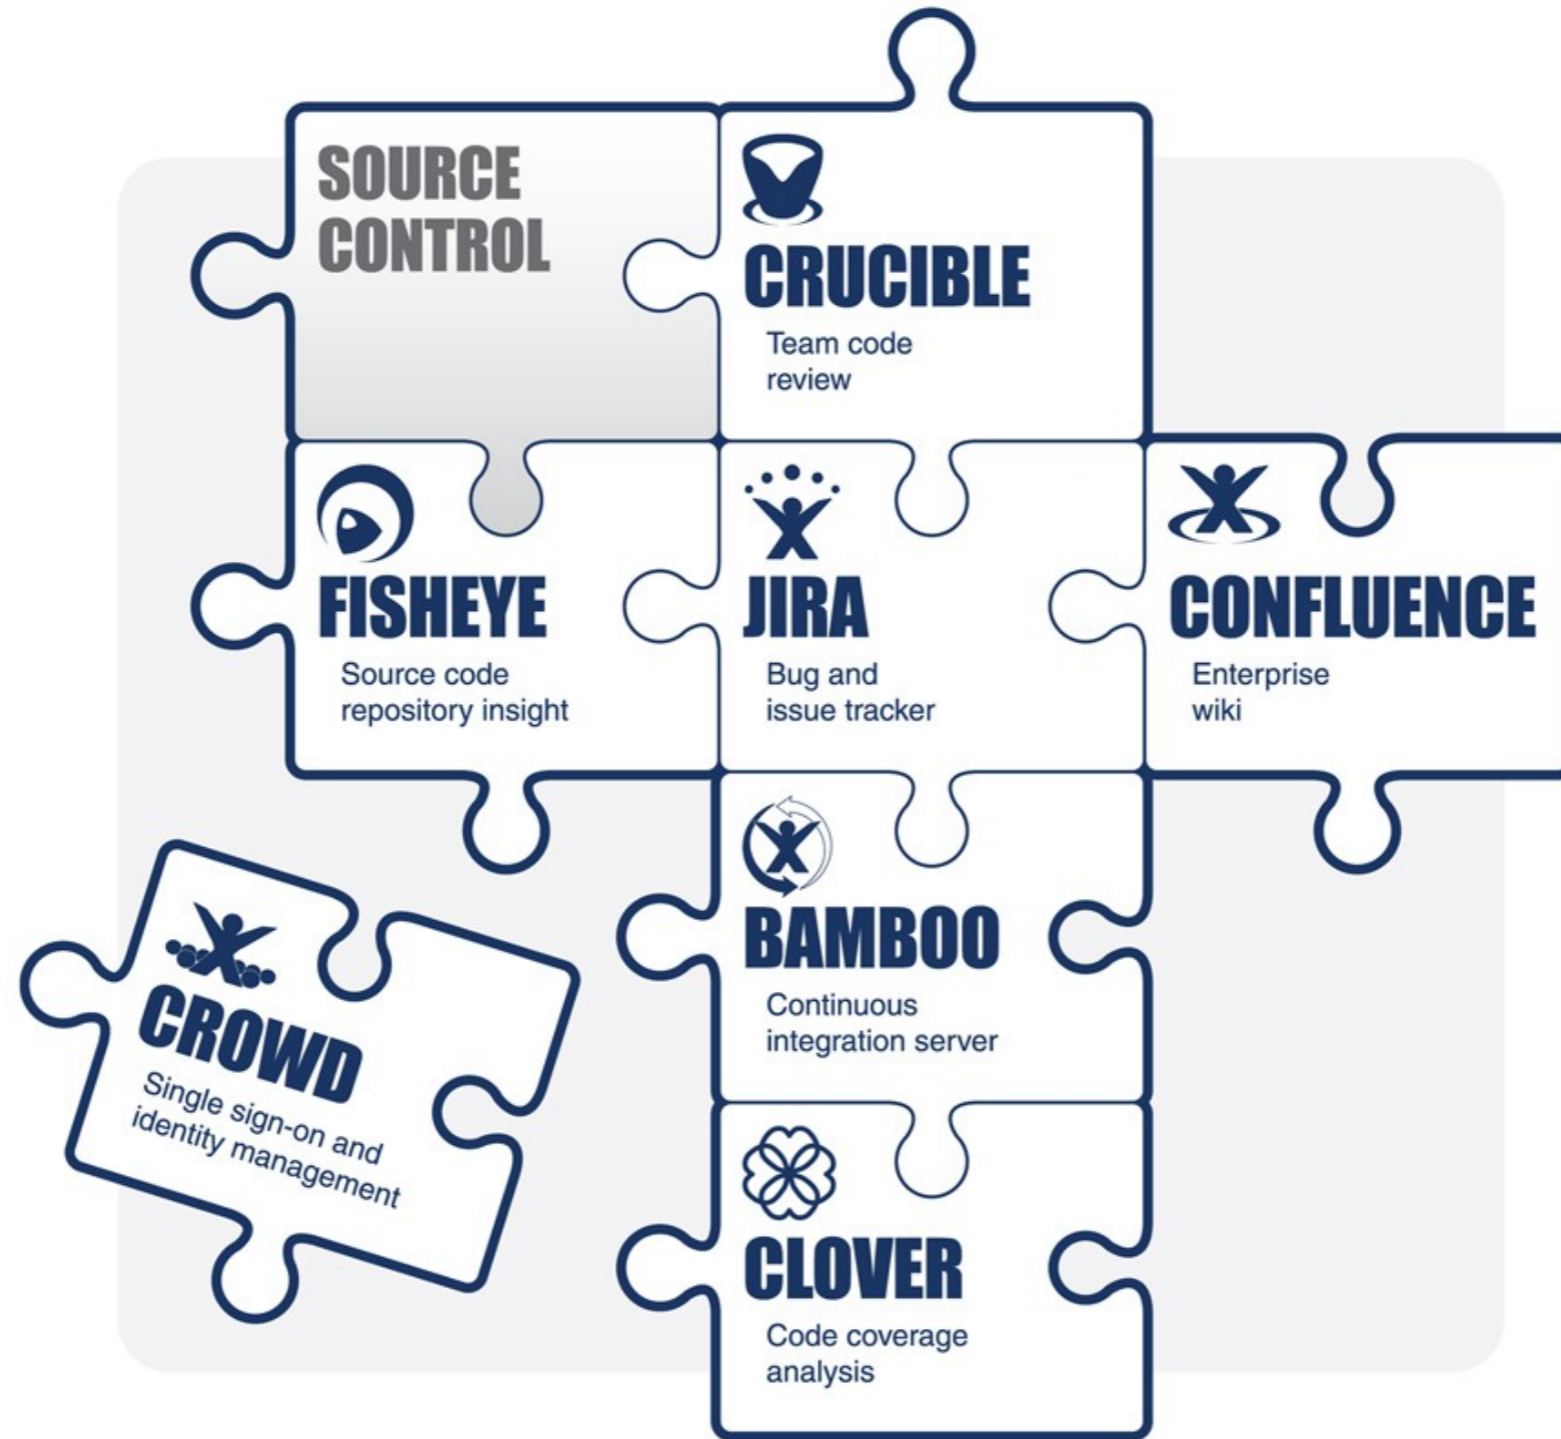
SOURCE CONTROL

CRUCIBLE
Team code review

FISHEYE
Source code repository insight

JIRA
Bug and issue tracker

CONFLUENCE
Enterprise wiki

CROWD
Single sign-on and identity management

BAMBOO
Continuous integration server

CLOVER
Code coverage analysis